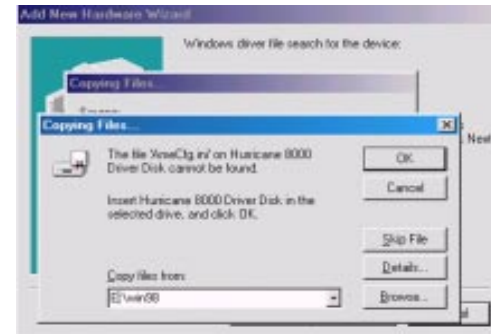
Add New Hardware Wizard

Windows driver file search for the device:

Copying Files...

Source:

Copying Files...

The file 'AmeCfg.ini' on Hurricane 8000 Driver Disk cannot be found.

Insert Hurricane 8000 Driver Disk in the selected drive, and click OK.

OK

Cancel

Skip File

Details...

Copy files from:

E:\win98

Browse...

Next